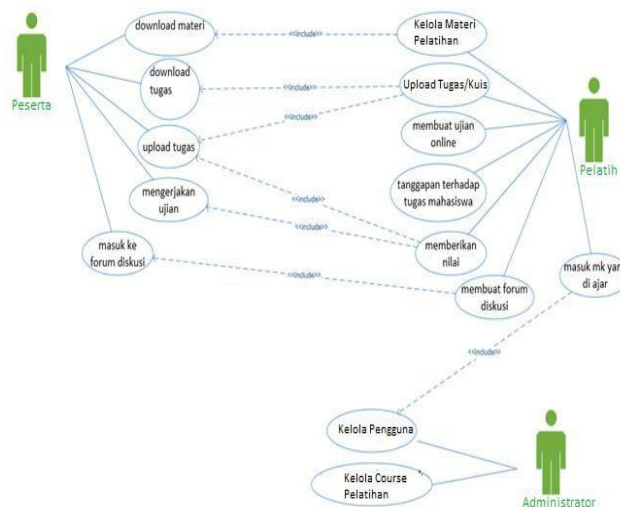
Peserta

download materi

<<include>>

Kelola Materi Pelatihan

download tugas

<<include>>

Upload Tugas/Kuis

<<include>>

upload tugas

membuat ujian online

Pelatih

tanggapan terhadap tugas mahasiswa

mengerjakan ujian

<<include>>

<<include>>

memberikan nilai

masuk ke forum diskusi

<<include>>

membuat forum diskusi

masuk mk yan di ajar

<<include>>

Kelola Pengguna

Kelola Course Pelatihan

Administrator